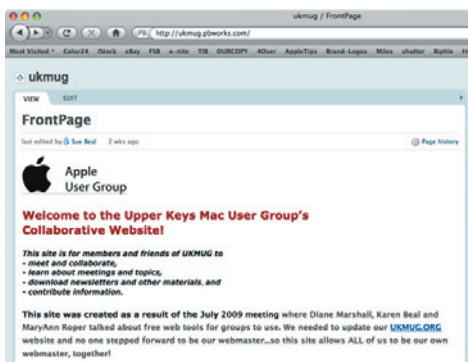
ukmug / FrontPage

http://ukmug.pbworks.com/

Most Visited Color24 iStock eBay FSB a-nite TIB OURCOPY 4Over AppleTips Brand-Logos Miles shutter Biphie

ukmug

VIEW EDIT

FrontPage

last edited by Sue Beal 2 wks ago

Page history

Apple User Group

Welcome to the Upper Keys Mac User Group's Collaborative Website!

This site is for members and friends of UKMUG to
- meet and collaborate,
- learn about meetings and topics,
- download newsletters and other materials, and
- contribute information.

This site was created as a result of the July 2009 meeting where Diane Marshall, Karen Beal and MaryAnn Roper talked about free web tools for groups to use. We needed to update our UKMUG.ORG website and no one stepped forward to be our webmaster...so this site allows ALL of us to be our own webmaster, together!